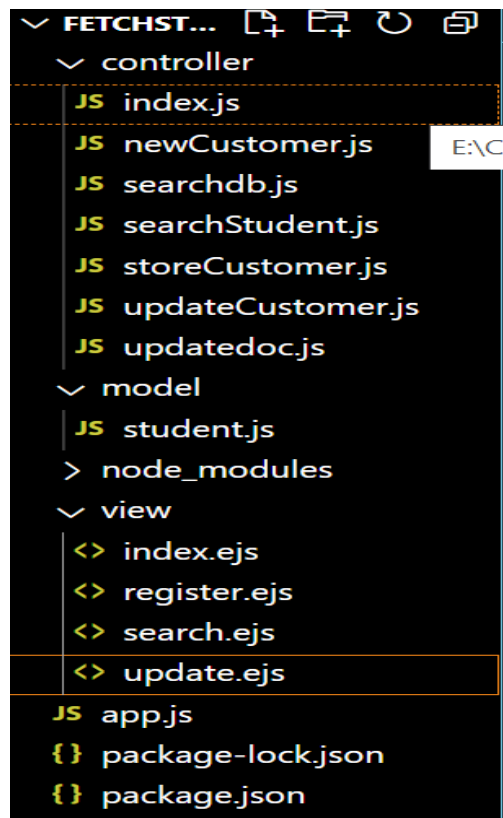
FETCHST...
controller
JS index.js
JS newCustomer.js
E:\C
JS searchdb.js
JS searchStudent.js
JS storeCustomer.js
JS updateCustomer.js
JS updatedoc.js
model
JS student.js
node_modules
view
<> index.ejs
<> register.ejs
<> search.ejs
<> update.ejs
JS app.js
{} package-lock.json
{} package.json